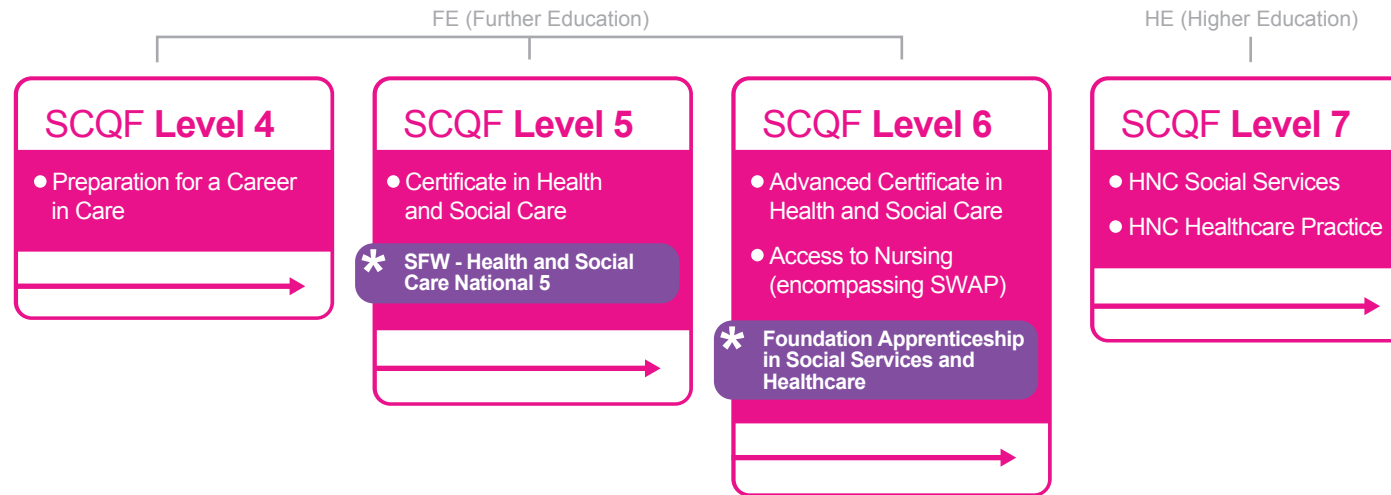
FE (Further Education)

HE (Higher Education)

SCQF **Level 4**

- Preparation for a Career in Care

SCQF **Level 5**

- Certificate in Health and Social Care

\* SFW - Health and Social Care National 5

SCQF **Level 6**

- Advanced Certificate in Health and Social Care
- Access to Nursing (encompassing SWAP)

\* Foundation Apprenticeship in Social Services and Healthcare

SCQF **Level 7**

- HNC Social Services
- HNC Healthcare Practice